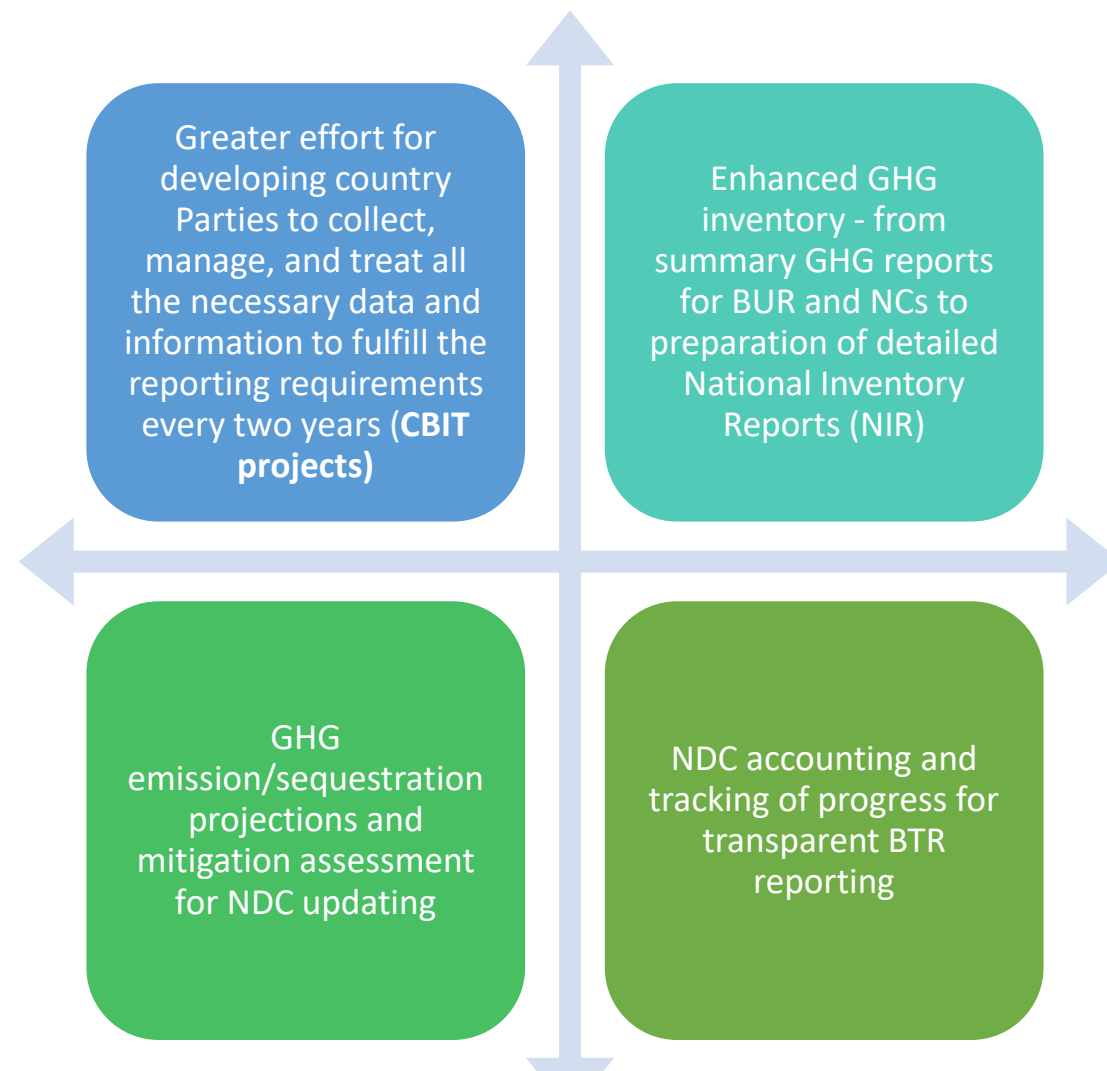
Greater effort for developing country Parties to collect, manage, and treat all the necessary data and information to fulfill the reporting requirements every two years (**CBIT projects)**

Enhanced GHG inventory - from summary GHG reports for BUR and NCs to preparation of detailed National Inventory Reports (NIR)

GHG emission/sequestration projections and mitigation assessment for NDC updating

NDC accounting and tracking of progress for transparent BTR reporting